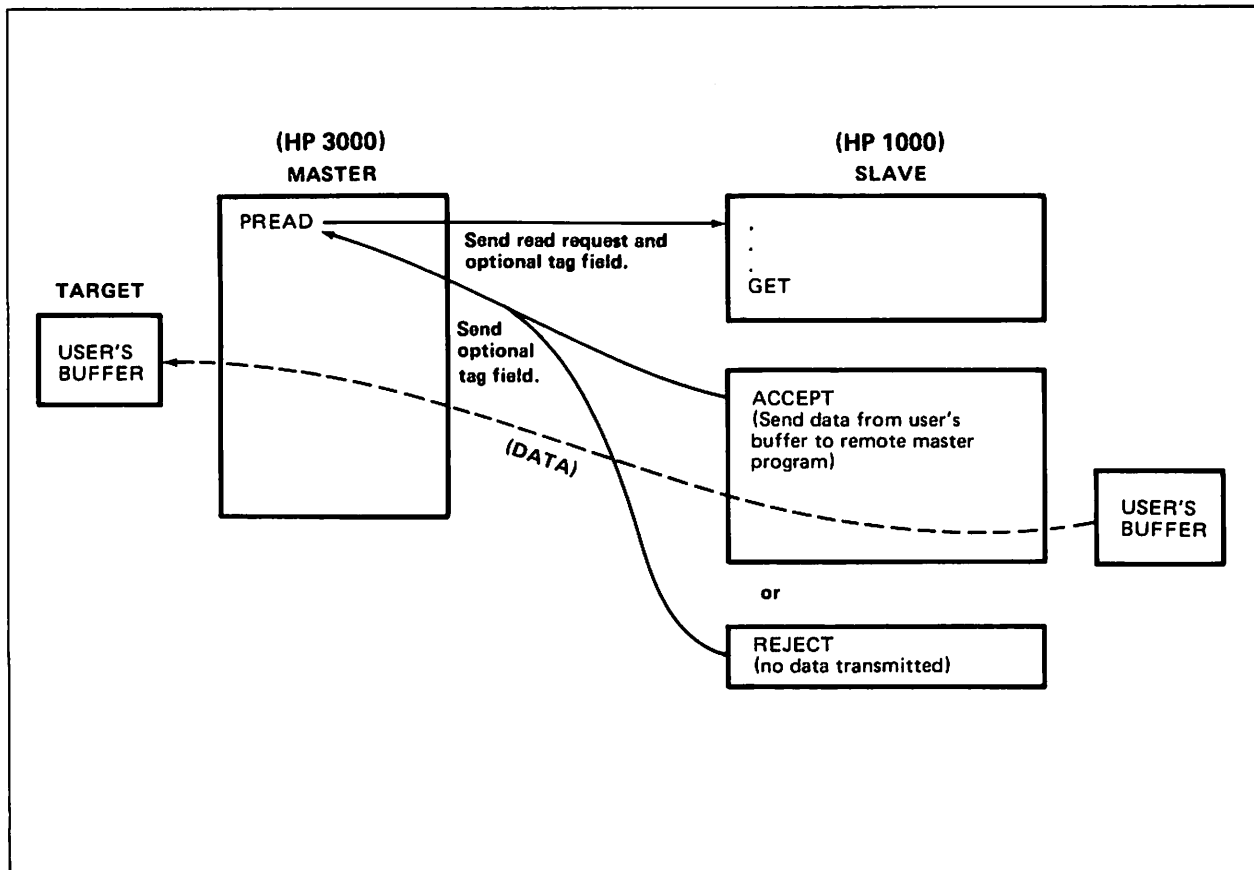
(HP 3000)
MASTER

(HP 1000)
SLAVE

PREAD

Send read request and optional tag field.

.
.
.
GET

TARGET

USER'S BUFFER

Send optional tag field.

ACCEPT
(Send data from user's buffer to remote master program)

(DATA)

USER'S BUFFER

or

REJECT
(no data transmitted)